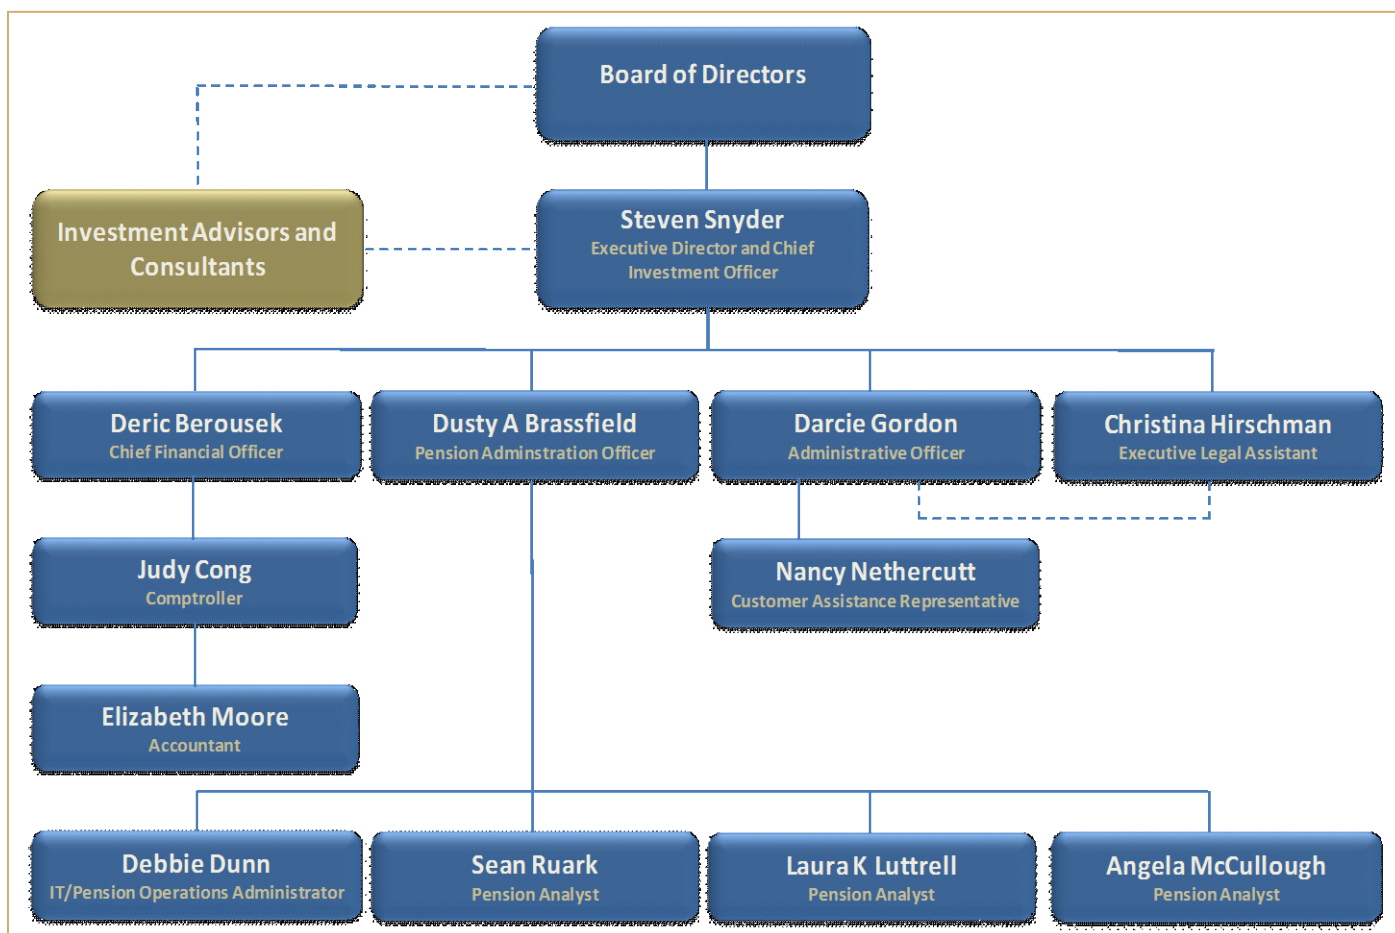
Board of Directors

Investment Advisors and Consultants

Steven Snyder
Executive Director and Chief Investment Officer

Deric Berousek
Chief Financial Officer

Dusty A Brassfield
Pension Adminstration Officer

Darcie Gordon
Administrative Officer

Christina Hirschman
Executive Legal Assistant

Judy Cong
Comptroller

Nancy Nethercutt
Customer Assistance Representative

Elizabeth Moore
Accountant

Debbie Dunn
IT/Pension Operations Administrator

Sean Ruark
Pension Analyst

Laura K Luttrell
Pension Analyst

Angela McCullough
Pension Analyst